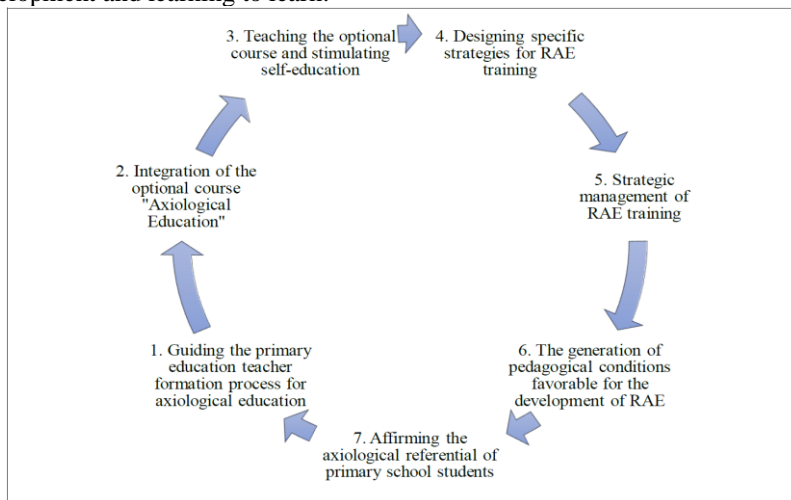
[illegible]elopment and learning to learn.

3. Teaching the optional course and stimulating self-education

4. Designing specific strategies for RAE training

5. Strategic management of RAE training

6. The generation of pedagogical conditions favorable for the development of RAE

7. Affirming the axiological referential of primary school students

1. Guiding the primary education teacher formation process for axiological education

2. Integration of the optional course "Axiological Education"